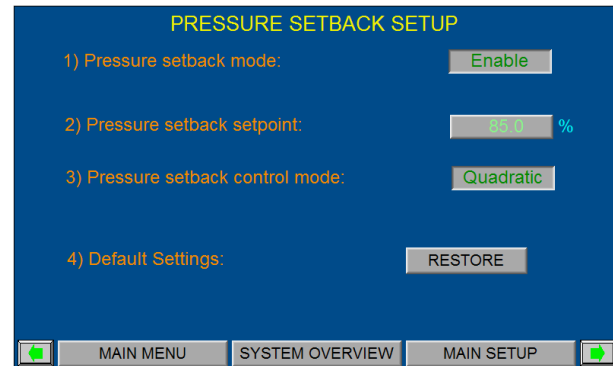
PRESSURE SETBACK SETUP

1) Pressure setback mode: Enable

2) Pressure setback setpoint: 85.0 %

3) Pressure setback control mode: Quadratic

4) Default Settings: RESTORE

MAIN MENU | SYSTEM OVERVIEW | MAIN SETUP